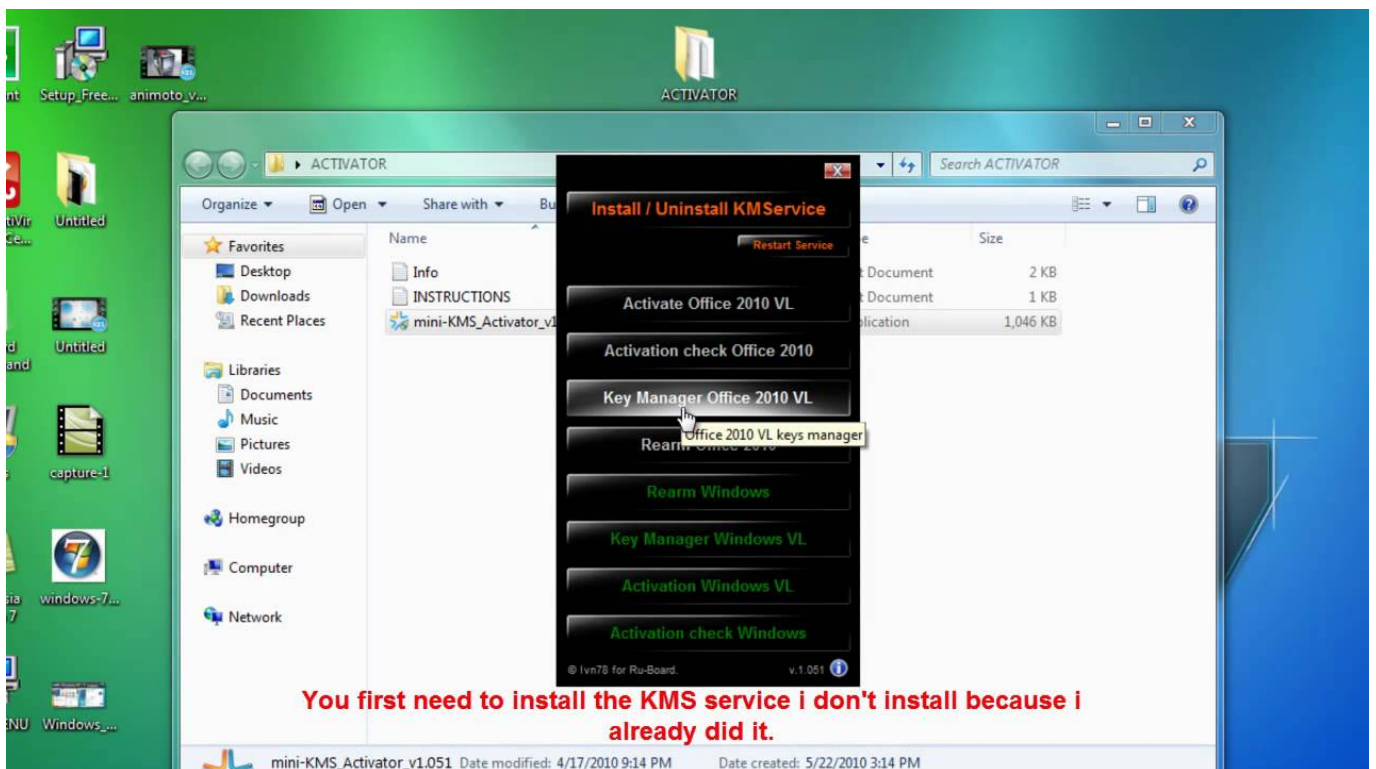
nt Setup_Free... animoto_v...

ACTIVATOR

tiVir Ce...
Untitled

d and
Untitled

capture-1

sia 7
windows-7...

NU Windows_...

ACTIVATOR
Search ACTIVATOR

Organize
Open
Share with
Bu

Favorites
Desktop
Downloads
Recent Places

Libraries
Documents
Music
Pictures
Videos

Homegroup

Computer

Network

| Name | | Size |
|---|---|---|
| Info | t Document | 2 KB |
| INSTRUCTIONS | t Document | 1 KB |
| mini-KMS_Activator_v1 | plication | 1,046 KB |

Install / Uninstall KMService
Restart Service
Activate Office 2010 VL
Activation check Office 2010
Key Manager Office 2010 VL
Office 2010 VL keys manager
Rearm Office 2010
Rearm Windows
Key Manager Windows VL
Activation Windows VL
Activation check Windows
© Ivn78 for Ru-Board.
v.1.051

You first need to install the KMS service i don't install because i already did it.

mini-KMS_Activator_v1.051 Date modified: 4/17/2010 9:14 PM Date created: 5/22/2010 3:14 PM